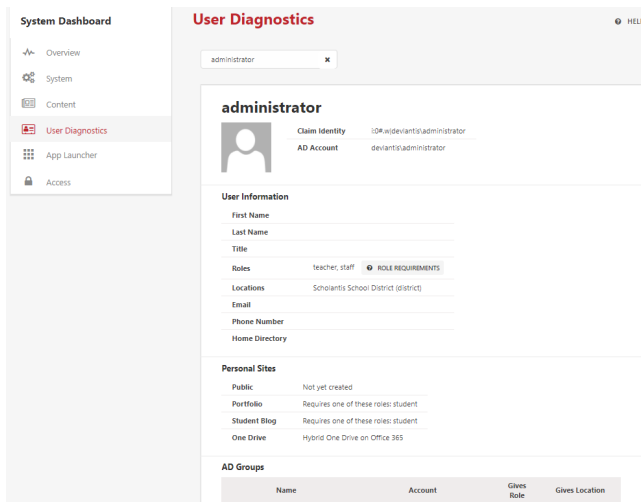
System Dashboard

Overview
System
Content
User Diagnostics
App Launcher
Access

User Diagnostics

HEL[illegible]

administrator ✖

administrator

| Claim Identity | i:0#.w|deviantis\administrator |
|---|---|
| AD Account | deviantis\administrator |

User Information

| First Name | |
|---|---|
| Last Name | |
| Title | |
| Roles | teacher, staff ROLE REQUIREMENTS |
| Locations | Scholantis School District (district) |
| Email | |
| Phone Number | |
| Home Directory | |

Personal Sites

| Public | Not yet created |
|---|---|
| Portfolio | Requires one of these roles: student |
| Student Blog | Requires one of these roles: student |
| One Drive | Hybrid One Drive on Office 365 |

AD Groups

| Name | Account | Gives Role | Gives Location |
|---|---|---|---|